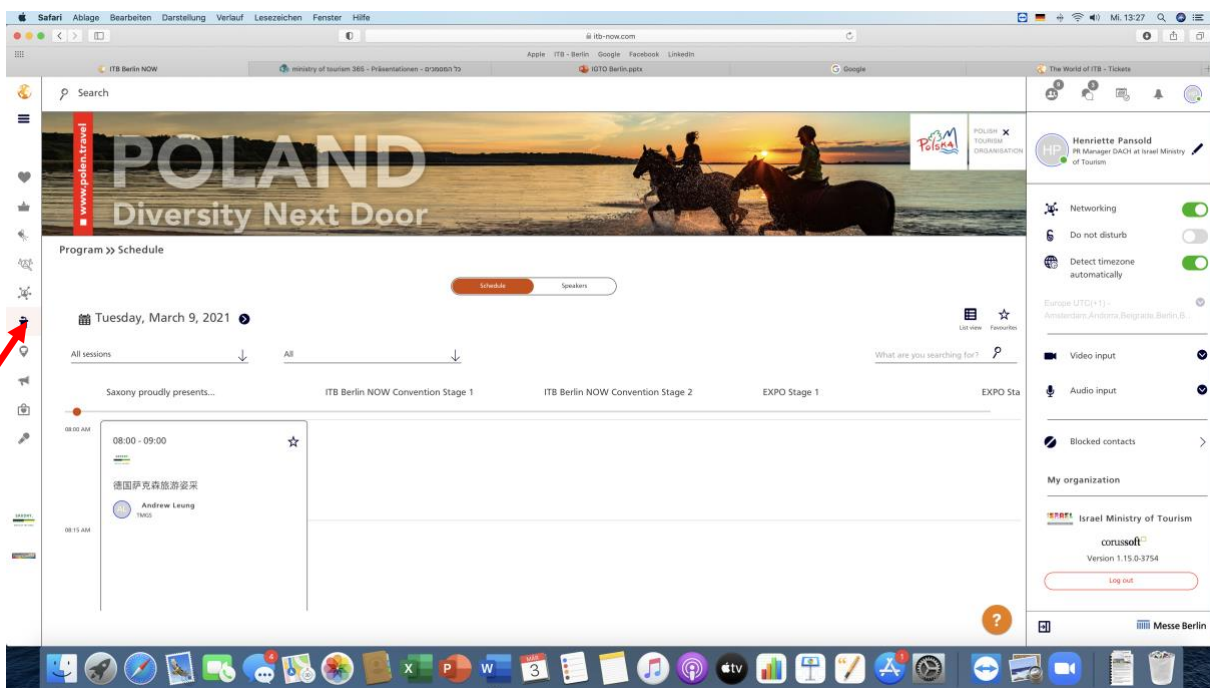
Safari Ablage Bearbeiten Darstellung Verlauf Lesezeichen Fenster Hilfe

Mi. 13:27

itb-now.com

Apple ITB - Berlin Google Facebook LinkedIn

ITB Berlin NOW | ministry of tourism 365 - Präsentationen - כל המסמכים | IOTO Berlin.pptx | Google | The World of ITB - Tickets

Search

www.polen.travel

POLAND
Diversity Next Door

Polska

POLISH TOURISM ORGANISATION

Program >> Schedule

Schedule | Speakers

Tuesday, March 9, 2021

List view | Favourites

All sessions

All

What are you searching for?

Saxony proudly presents... | ITB Berlin NOW Convention Stage 1 | ITB Berlin NOW Convention Stage 2 | EXPO Stage 1 | EXPO Sta

08:00 AM

08:00 - 09:00

德国萨克森旅游鉴采

AL Andrew Leung
TMGS

08:15 AM

HP Henriette Pansold
PR Manager DACH at Israel Ministry of Tourism

Networking

Do not disturb

Detect timezone automatically

Europe UTC(+1) - Amsterdam,Andorra,Belgrade,Berlin,B...

Video input

Audio input

Blocked contacts

My organization

Israel Ministry of Tourism

corussoft

Version 1.15.0-3754

Log out

Messe Berlin

?